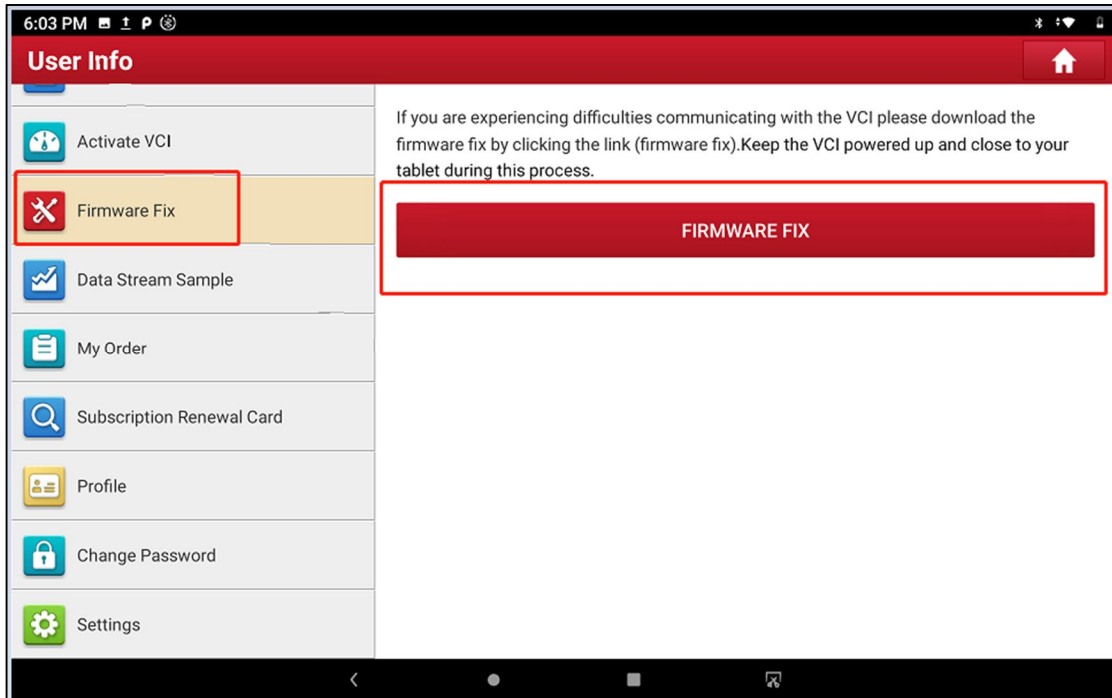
6:03 PM

User Info

Activate VCI

Firmware Fix

Data Stream Sample

My Order

Subscription Renewal Card

Profile

Change Password

Settings

If you are experiencing difficulties communicating with the VCI please download the firmware fix by clicking the link (firmware fix).Keep the VCI powered up and close to your tablet during this process.

FIRMWARE FIX